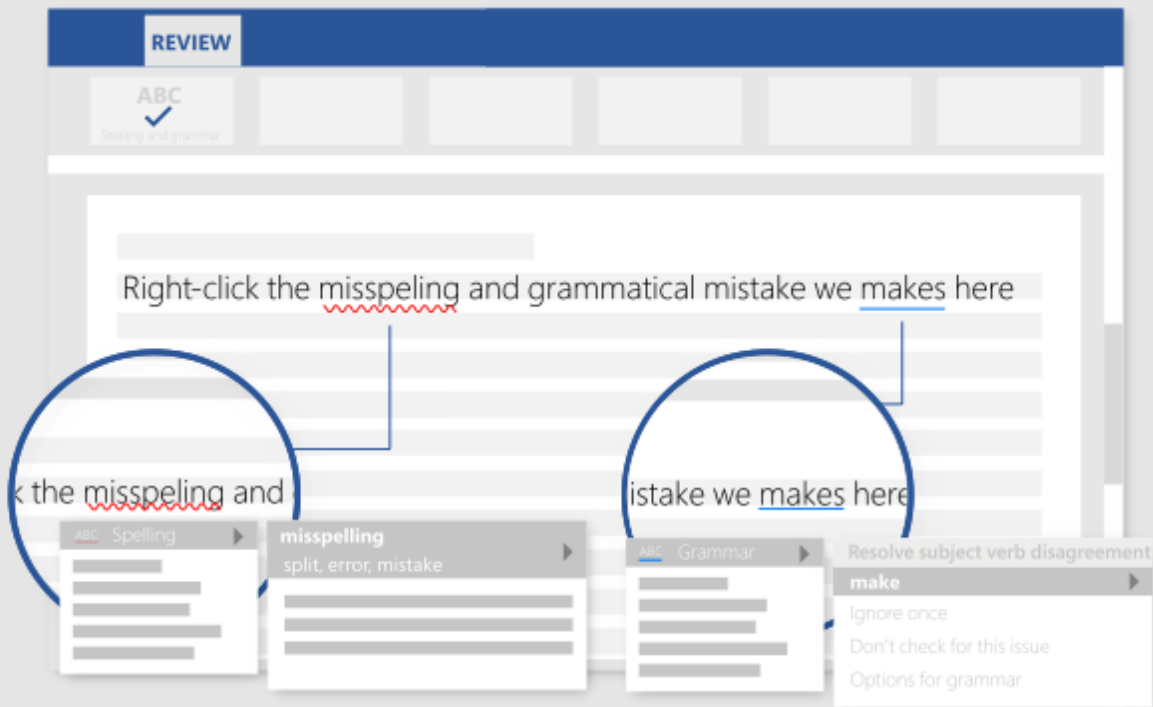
REVIEW

ABC
Spelling and grammar

Right-click the misspeling and grammatical mistake we makes here

k the misspeling and

istake we makes here

ABC Spelling

misspelling
split, error, mistake

ABC Grammar

Resolve subject verb disagreement
make
Ignore once
Don't check for this issue
Options for grammar